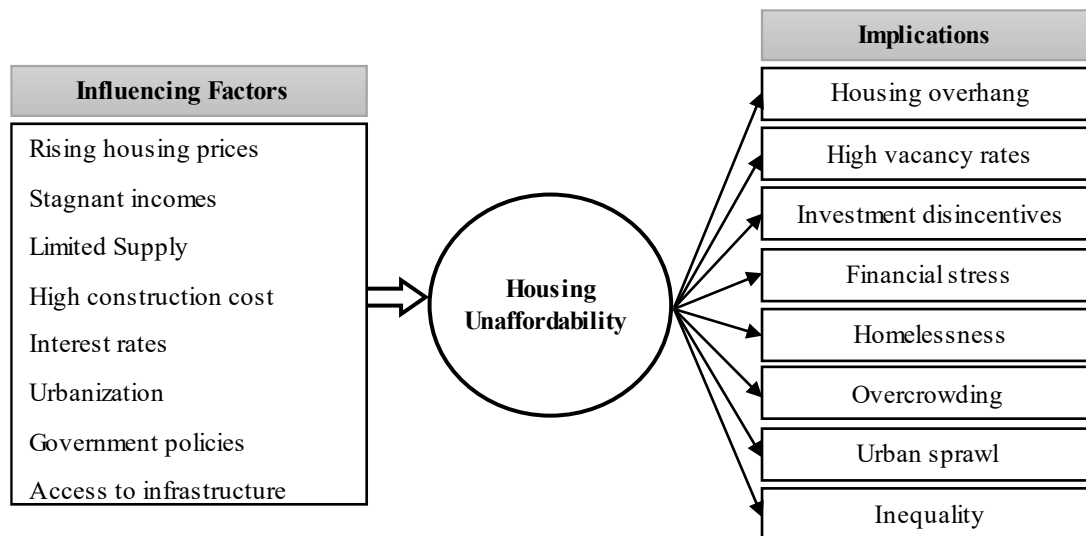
Influencing Factors

Rising housing prices
Stagnant incomes
Limited Supply
High construction cost
Interest rates
Urbanization
Government policies
Access to infrastructure

Housing Unaffordability

Implications

Housing overhang
High vacancy rates
Investment disincentives
Financial stress
Homelessness
Overcrowding
Urban sprawl
Inequality